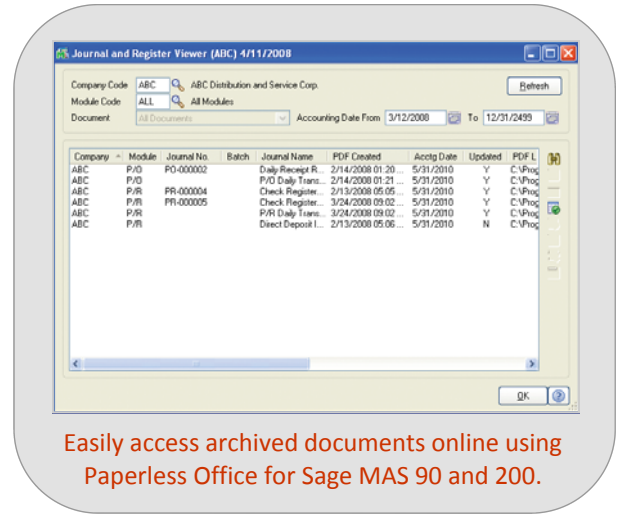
Journal and Register Viewer (ABC) 4/11/2008

Company Code ABC ABC Distribution and Service Corp.
Module Code ALL All Modules
Document All Documents
Accounting Date From 3/12/2008 To 12/31/2499
Refresh

| Company | Module | Journal No. | Batch | Journal Name | PDF Created | Acctg Date | Updated | PDF L |
|---|---|---|---|---|---|---|---|---|
| ABC | P/O | PO-000002 | | Daily Receipt R... | 2/14/2008 01:20 ... | 5/31/2010 | Y | C:\Prog |
| ABC | P/O | | | P/O Daily Trans... | 2/14/2008 01:21 ... | 5/31/2010 | Y | C:\Prog |
| ABC | P/R | PR-000004 | | Check Register... | 2/13/2008 05:05 ... | 5/31/2010 | Y | C:\Prog |
| ABC | P/R | PR-000005 | | Check Register... | 3/24/2008 09:02 ... | 5/31/2010 | Y | C:\Prog |
| ABC | P/R | | | P/R Daily Trans... | 3/24/2008 09:02 ... | 5/31/2010 | Y | C:\Prog |
| ABC | P/R | | | Direct Deposit I... | 2/13/2008 05:06 ... | 5/31/2010 | N | C:\Prog |

OK

Easily access archived documents online using Paperless Office for Sage MAS 90 and 200.